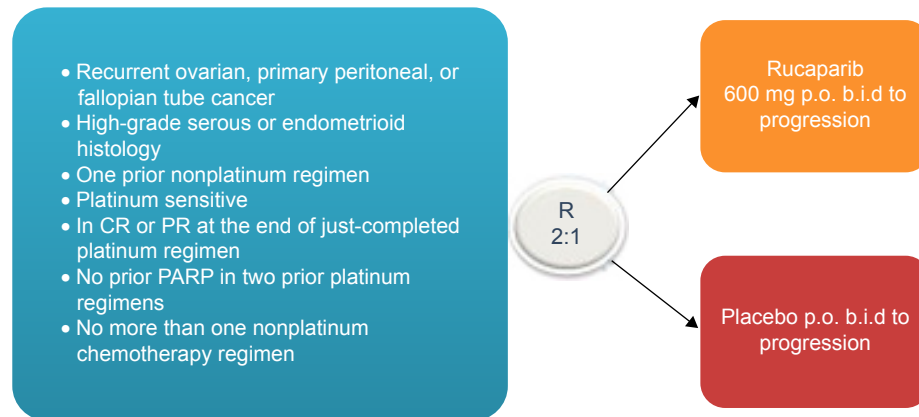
• Recurrent ovarian, primary peritoneal, or fallopian tube cancer
• High-grade serous or endometrioid histology
• One prior nonplatinum regimen
• Platinum sensitive
• In CR or PR at the end of just-completed platinum regimen
• No prior PARP in two prior platinum regimens
• No more than one nonplatinum chemotherapy regimen

R
2:1

Rucaparib
600 mg p.o. b.i.d to progression

Placebo p.o. b.i.d to progression